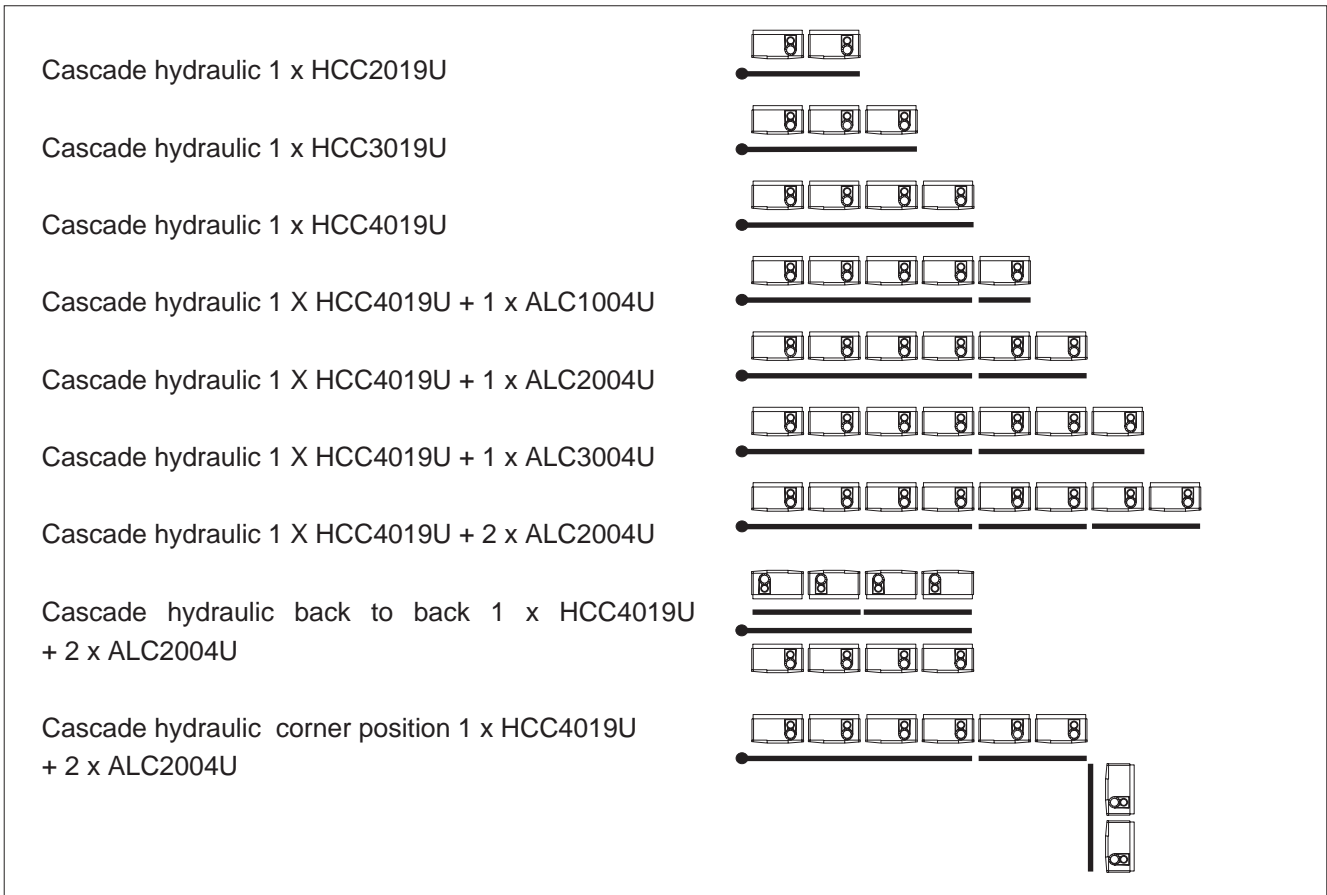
Cascade hydraulic 1 x HCC2019U

Cascade hydraulic 1 x HCC3019U

Cascade hydraulic 1 x HCC4019U

Cascade hydraulic 1 X HCC4019U + 1 x ALC1004U

Cascade hydraulic 1 X HCC4019U + 1 x ALC2004U

Cascade hydraulic 1 X HCC4019U + 1 x ALC3004U

Cascade hydraulic 1 X HCC4019U + 2 x ALC2004U

Cascade hydraulic back to back 1 x HCC4019U + 2 x ALC2004U

Cascade hydraulic corner position 1 x HCC4019U + 2 x ALC2004U